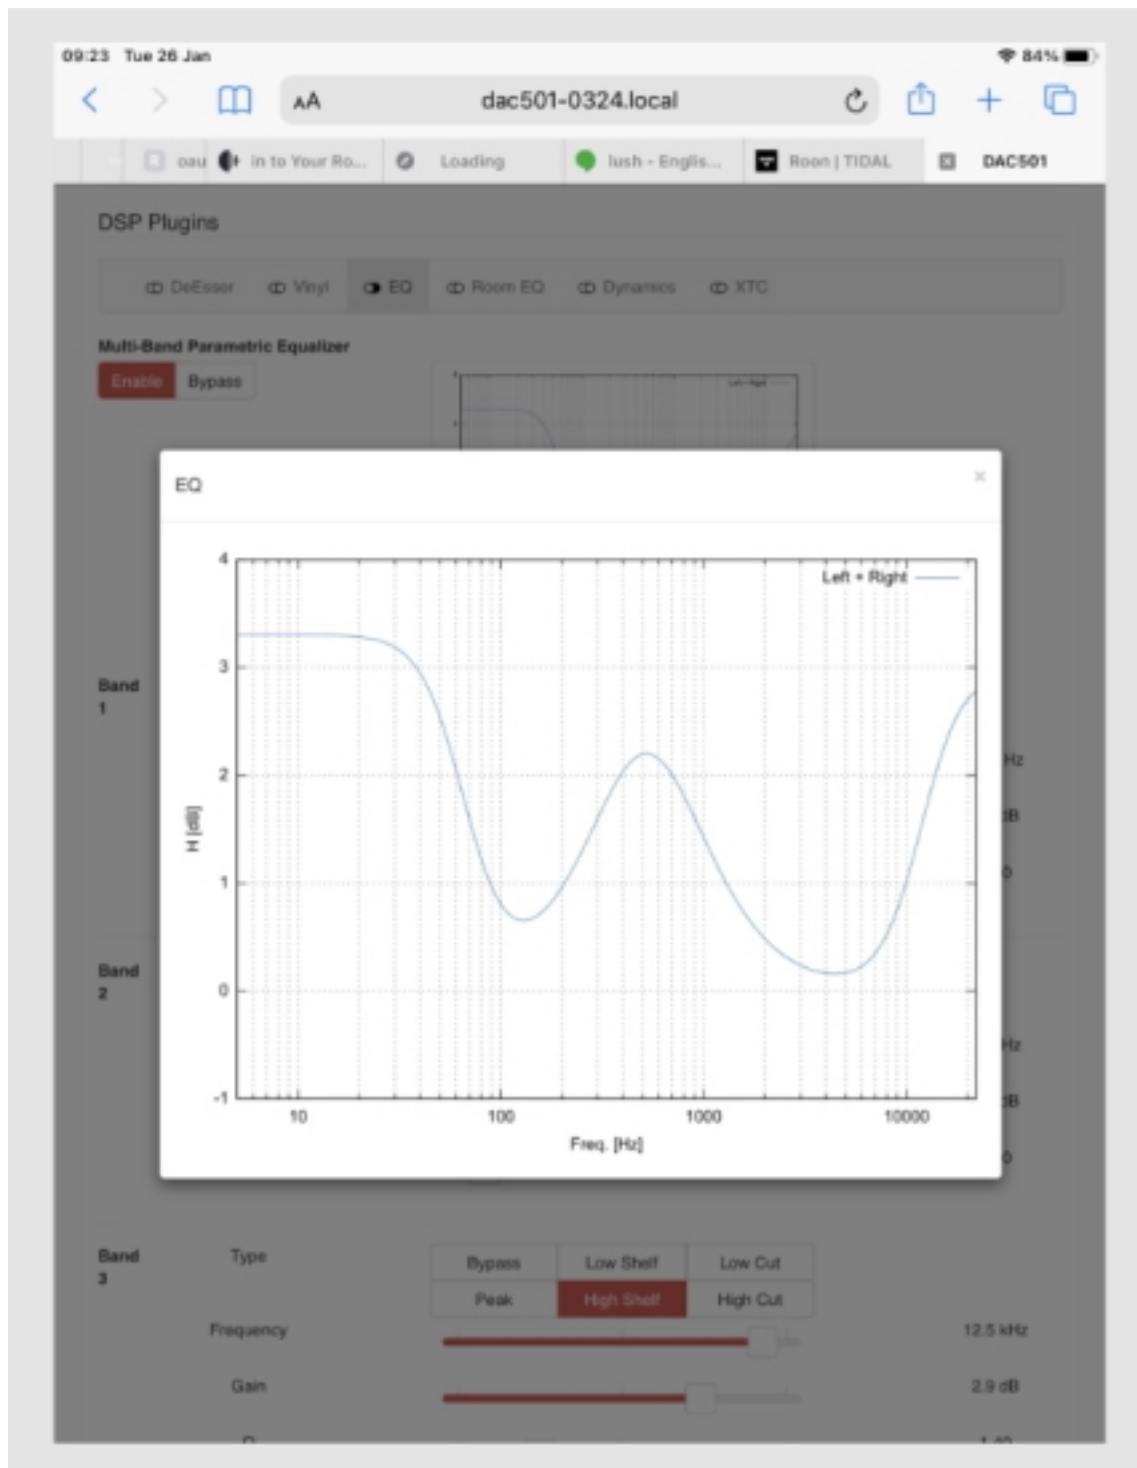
09:23 Tue 26 Jan

84%

AA

dac501-0324.local

oau

in to Your Ro...

Loading

lush - Englis...

Roon | TIDAL

DAC501

DSP Plugins

DeEsser

Vinyl

EQ

Room EQ

Dynamics

XTC

Multi-Band Parametric Equalizer

Enable

Bypass

Left + Right

EQ

×

4

3

2

1

0

-1

H [dB]

10

100

1000

10000

Freq. [Hz]

Left + Right

Band 1

Hz

dB

0

Band 2

Hz

dB

0

Band 3

Type

| Bypass | Low Shelf | Low Cut |
|---|---|---|
| Peak | High Shelf | High Cut |

Frequency

12.5 kHz

Gain

2.9 dB

Q

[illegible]